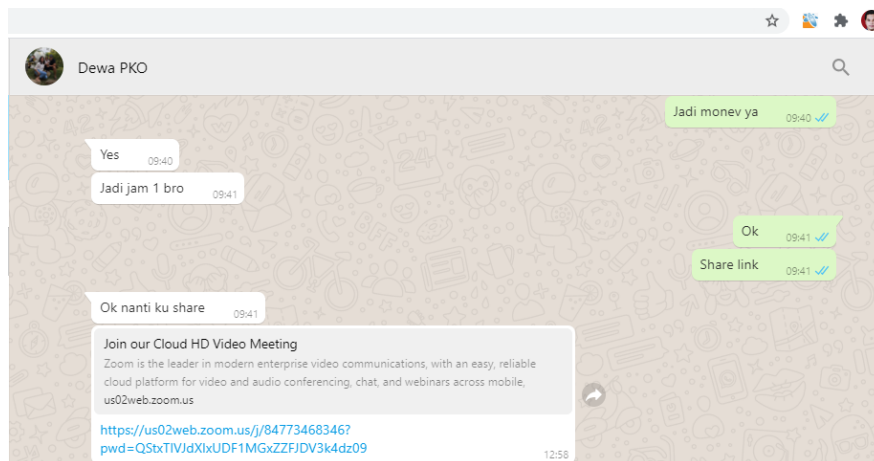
Dewa PKO

Jadi monev ya 09:40

Yes 09:40

Jadi jam 1 bro 09:41

Ok 09:41

Share link 09:41

Ok nanti ku share 09:41

Join our Cloud HD Video Meeting

Zoom is the leader in modern enterprise video communications, with an easy, reliable cloud platform for video and audio conferencing, chat, and webinars across mobile,

us02web.zoom.us

https://us02web.zoom.us/j/84773468346?pwd=QStxTlVJdXlxUDF1MGxZZFJDV3k4dz09

12:58